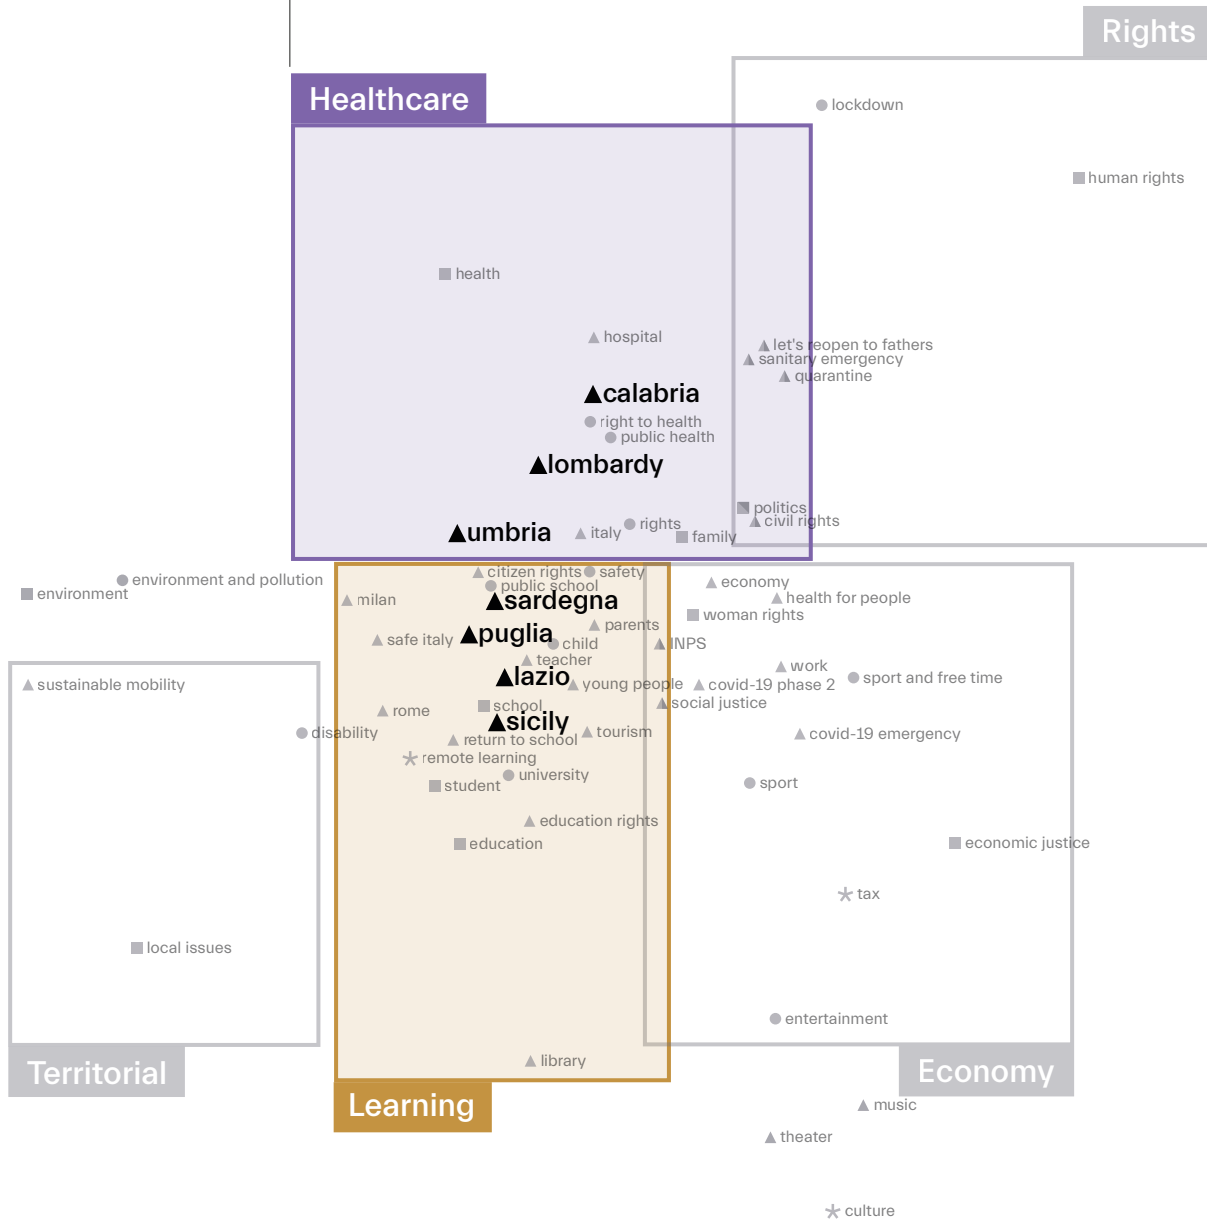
Rights

Healthcare

lockdown

human rights

health

hospital

let's reopen to fathers
sanitary emergency
quarantine

calabria
right to health
public health

lombardy

politics
civil rights

umbria
italy
rights
family

environment and pollution
environment

citizen rights
safety
public school
milan
sardegna
economy
health for people
woman rights
parents
safe italy
puglia
child
INPS
teacher
work
lazio
young people
covid-19 phase 2
sport and free time
sustainable mobility
social justice
rome
school
sicily
tourism
disability
return to school
covid-19 emergency
remote learning
university
student
sport
education rights
education
economic justice
tax

local issues

entertainment

library

Territorial

Economy

Learning

music

theater

culture